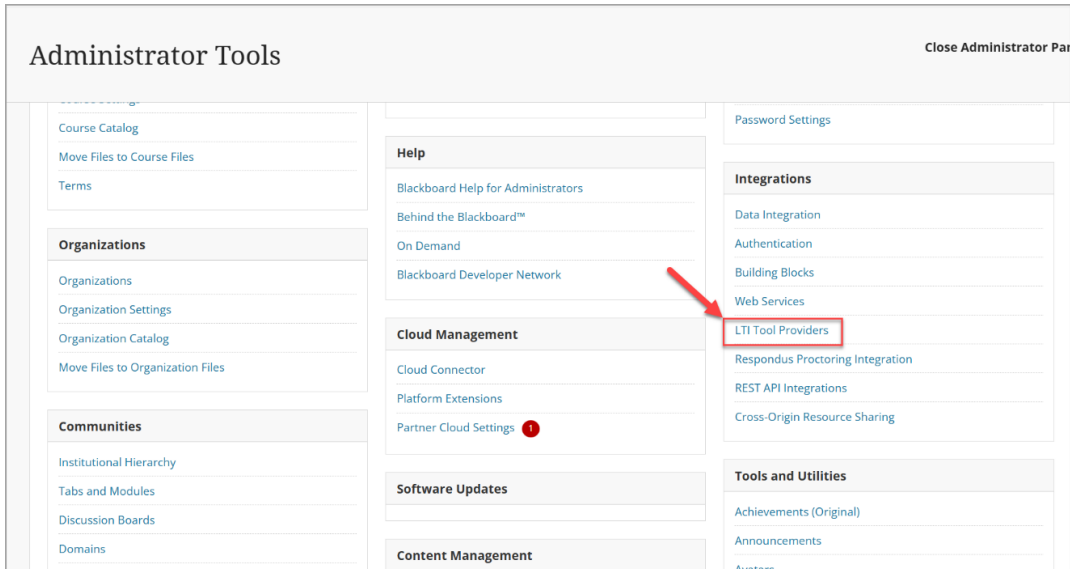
Administrator Tools

Close Administrator Pa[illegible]

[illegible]
Course Catalog
Move Files to Course Files
Terms

Organizations
Organizations
Organization Settings
Organization Catalog
Move Files to Organization Files

Communities
Institutional Hierarchy
Tabs and Modules
Discussion Boards
Domains

Help
Blackboard Help for Administrators
Behind the Blackboard™
On Demand
Blackboard Developer Network

Cloud Management
Cloud Connector
Platform Extensions
Partner Cloud Settings 1

Software Updates

Content Management

Password Settings

Integrations
Data Integration
Authentication
Building Blocks
Web Services
LTI Tool Providers
Respondus Proctoring Integration
REST API Integrations
Cross-Origin Resource Sharing

Tools and Utilities
Achievements (Original)
Announcements
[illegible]